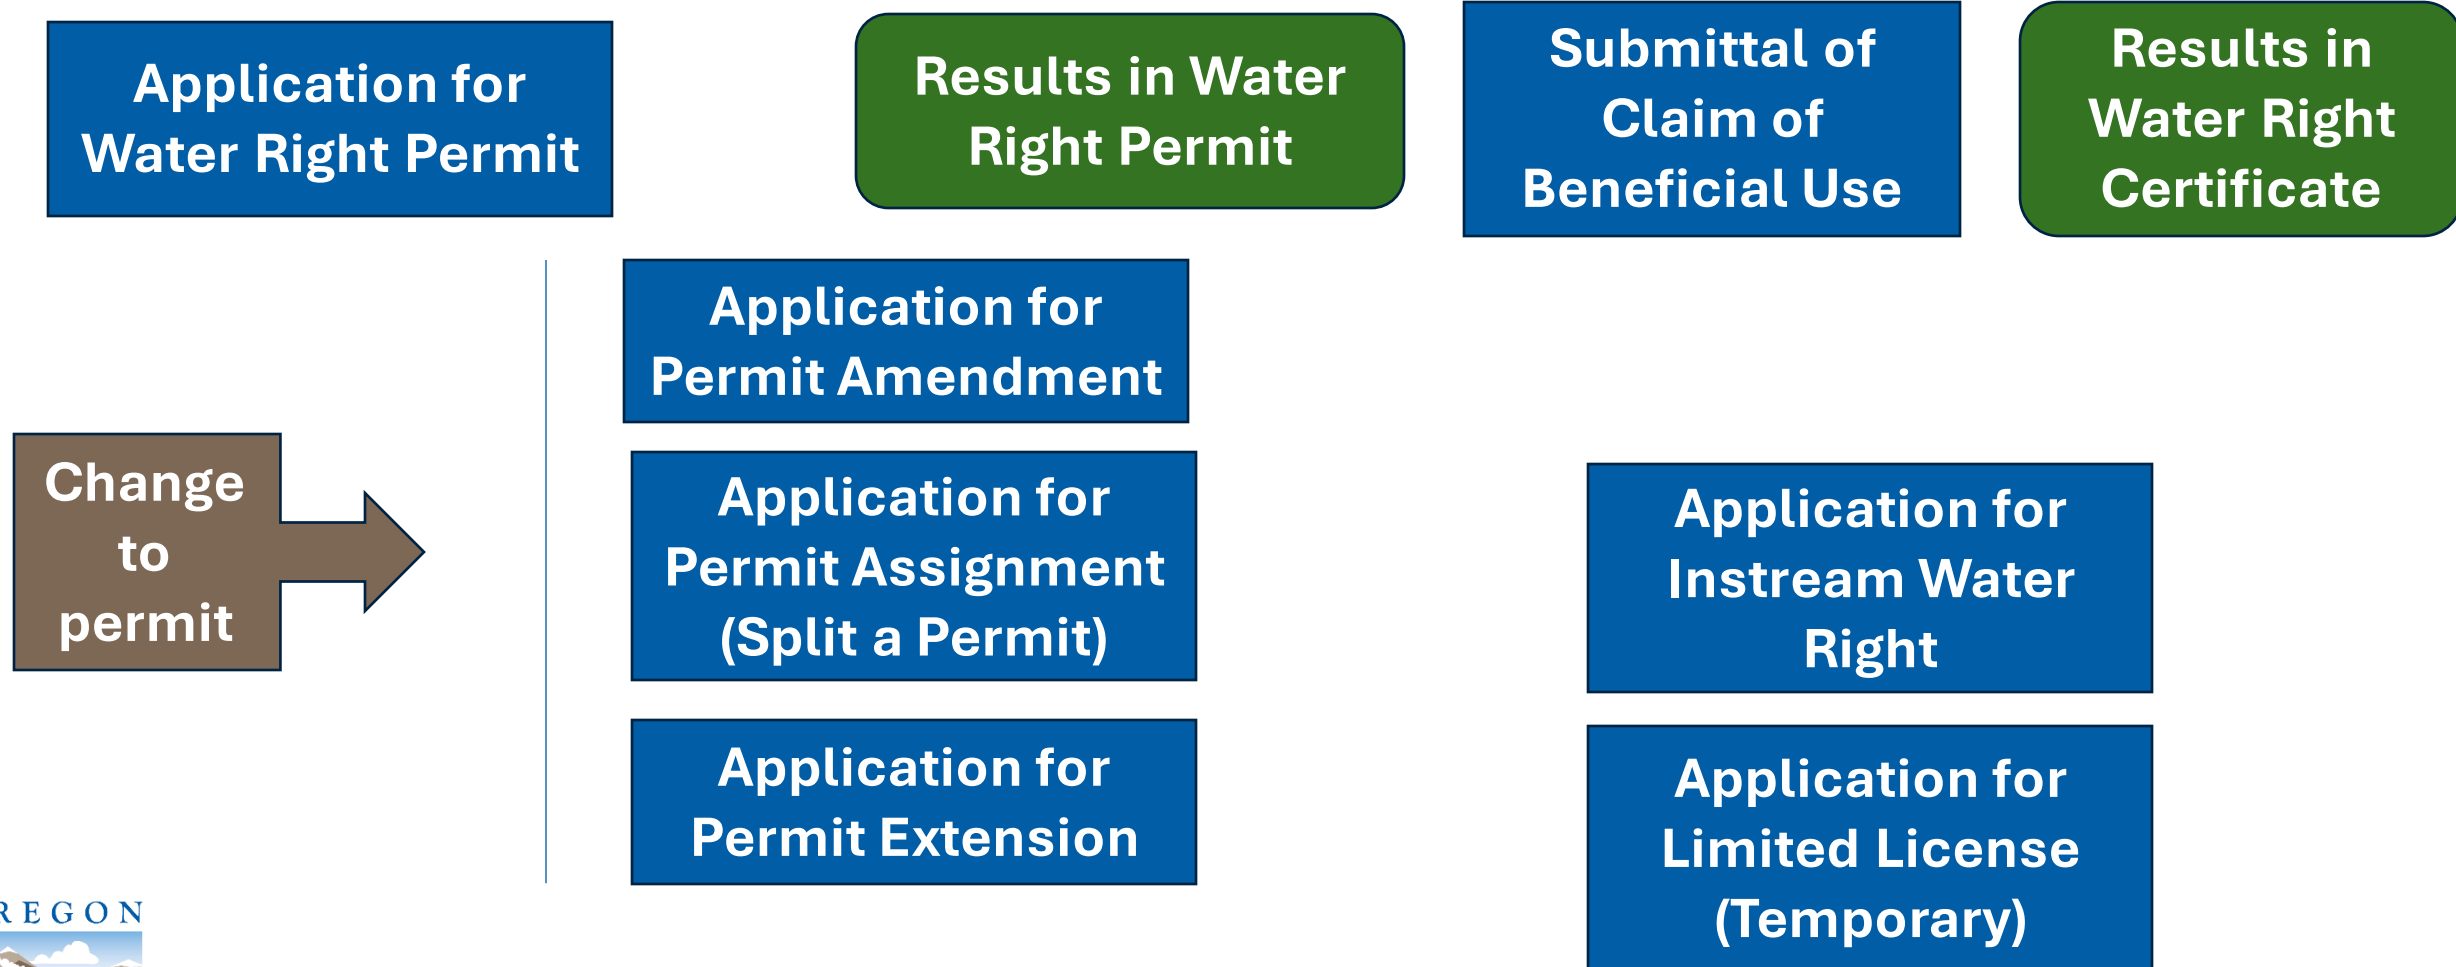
Application for Water Right Permit

Results in Water Right Permit

Submittal of Claim of Beneficial Use

Results in Water Right Certificate

Change to permit

Application for Permit Amendment

Application for Permit Assignment (Split a Permit)

Application for Permit Extension

Application for Instream Water Right

Application for Limited License (Temporary)

REGON